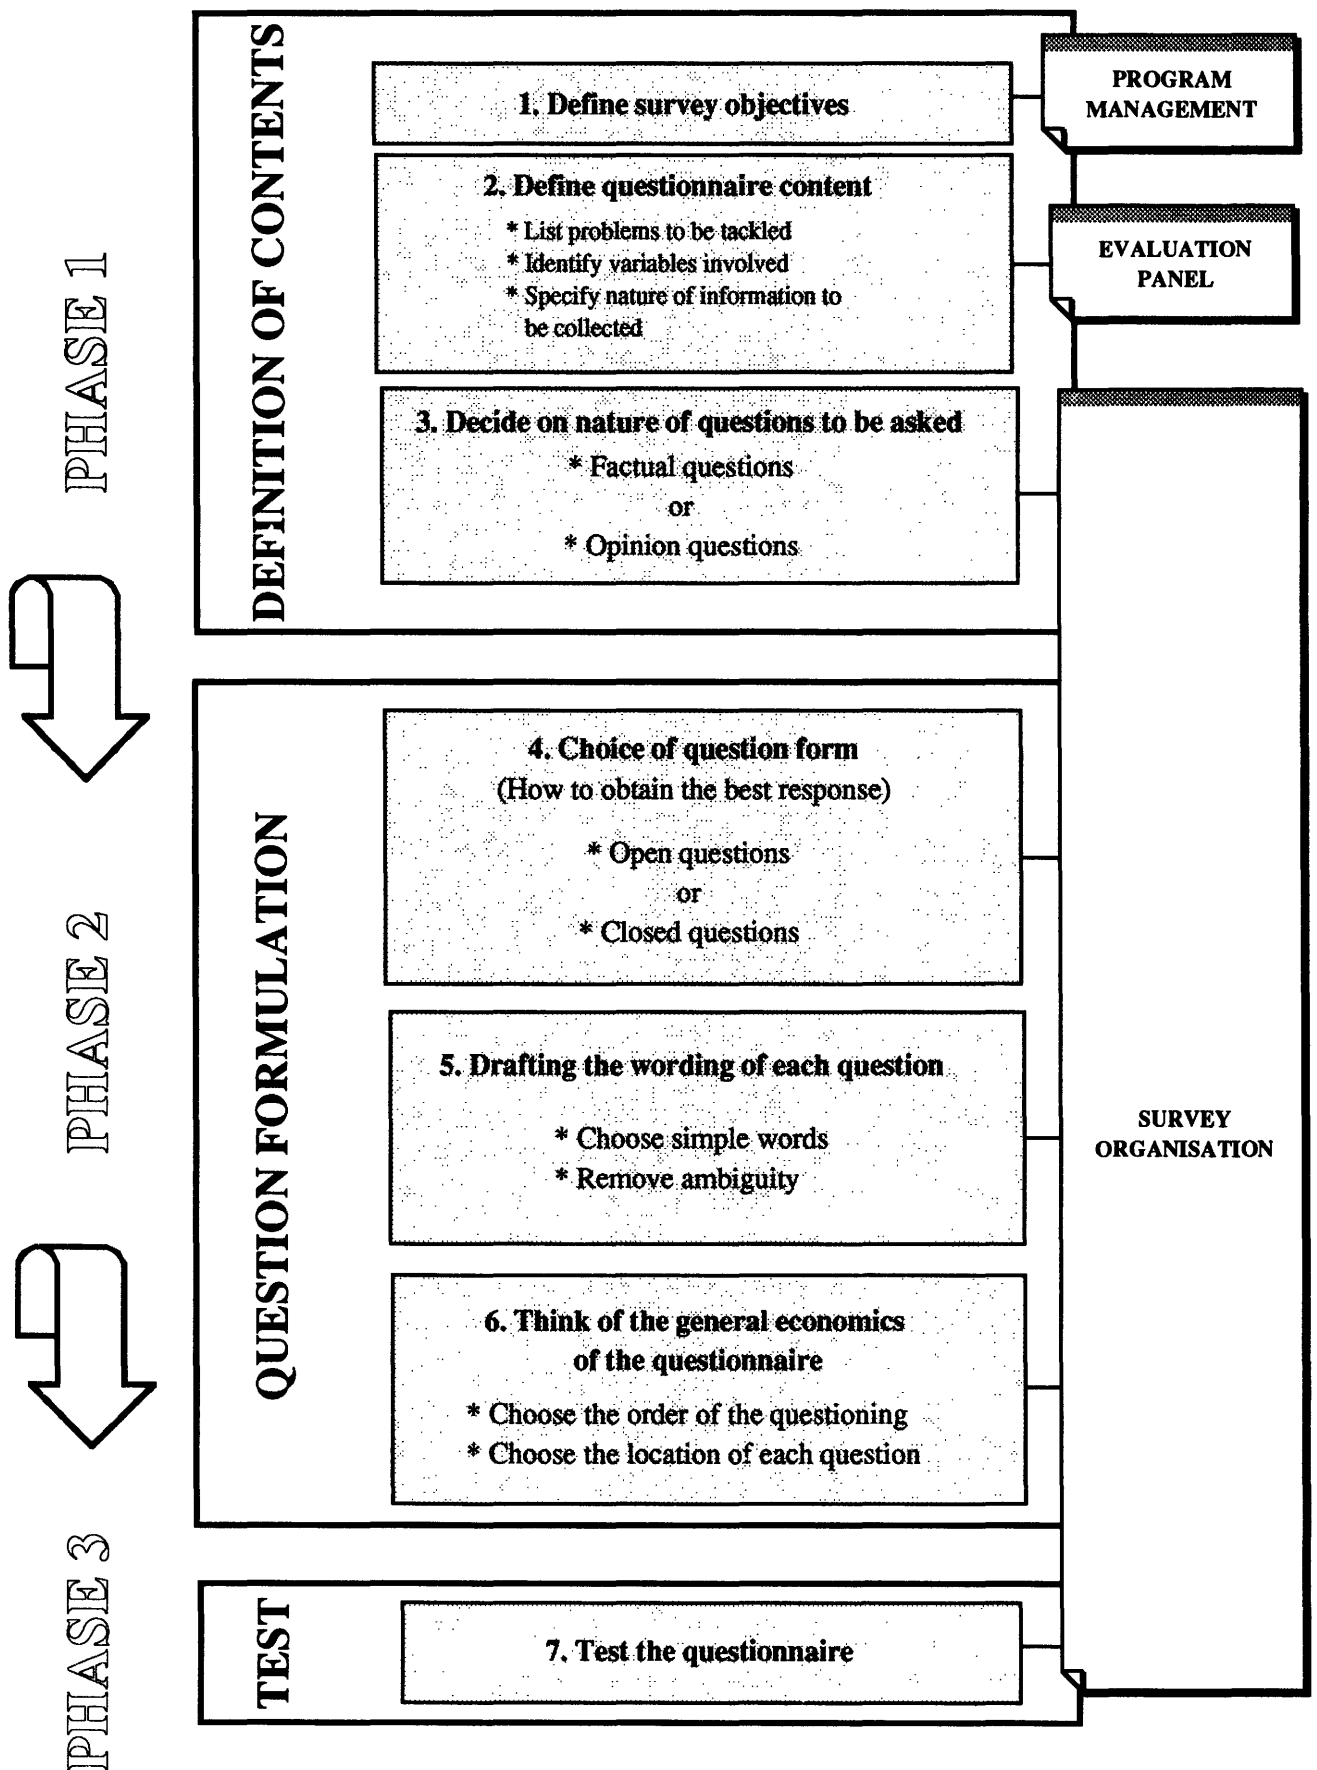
PHASE 1

DEFINITION OF CONTENTS

1. Define survey objectives

PROGRAM MANAGEMENT

2. Define questionnaire content
* List problems to be tackled
* Identify variables involved
* Specify nature of information to be collected

EVALUATION PANEL

3. Decide on nature of questions to be asked
* Factual questions
or
* Opinion questions

PHASE 2

QUESTION FORMULATION

4. Choice of question form
(How to obtain the best response)
* Open questions
or
* Closed questions

5. Drafting the wording of each question
* Choose simple words
* Remove ambiguity

SURVEY ORGANISATION

6. Think of the general economics of the questionnaire
* Choose the order of the questioning
* Choose the location of each question

PHASE 3

TEST

7. Test the questionnaire